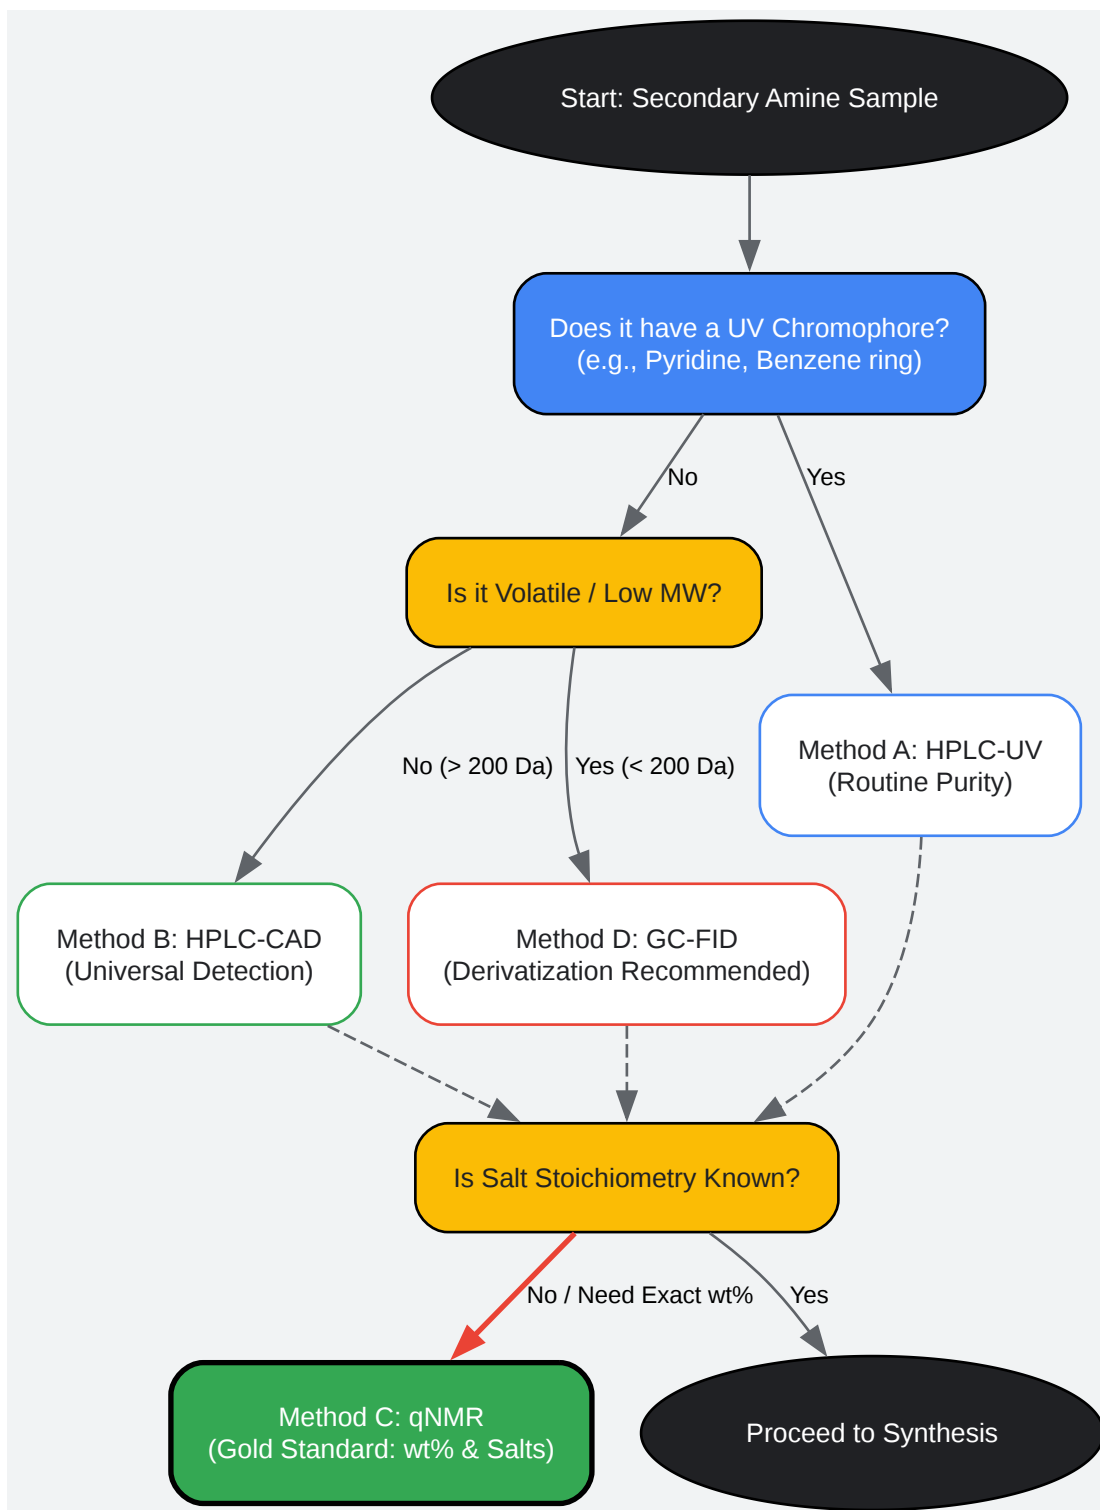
Start: Secondary Amine Sample

Does it have a UV Chromophore?
(e.g., Pyridine, Benzene ring)

No

Yes

Is it Volatile / Low MW?

No (> 200 Da)

Yes (< 200 Da)

Method A: HPLC-UV
(Routine Purity)

Method B: HPLC-CAD
(Universal Detection)

Method D: GC-FID
(Derivatization Recommended)

Is Salt Stoichiometry Known?

No / Need Exact wt%

Yes

Method C: qNMR
(Gold Standard: wt% & Salts)

Proceed to Synthesis